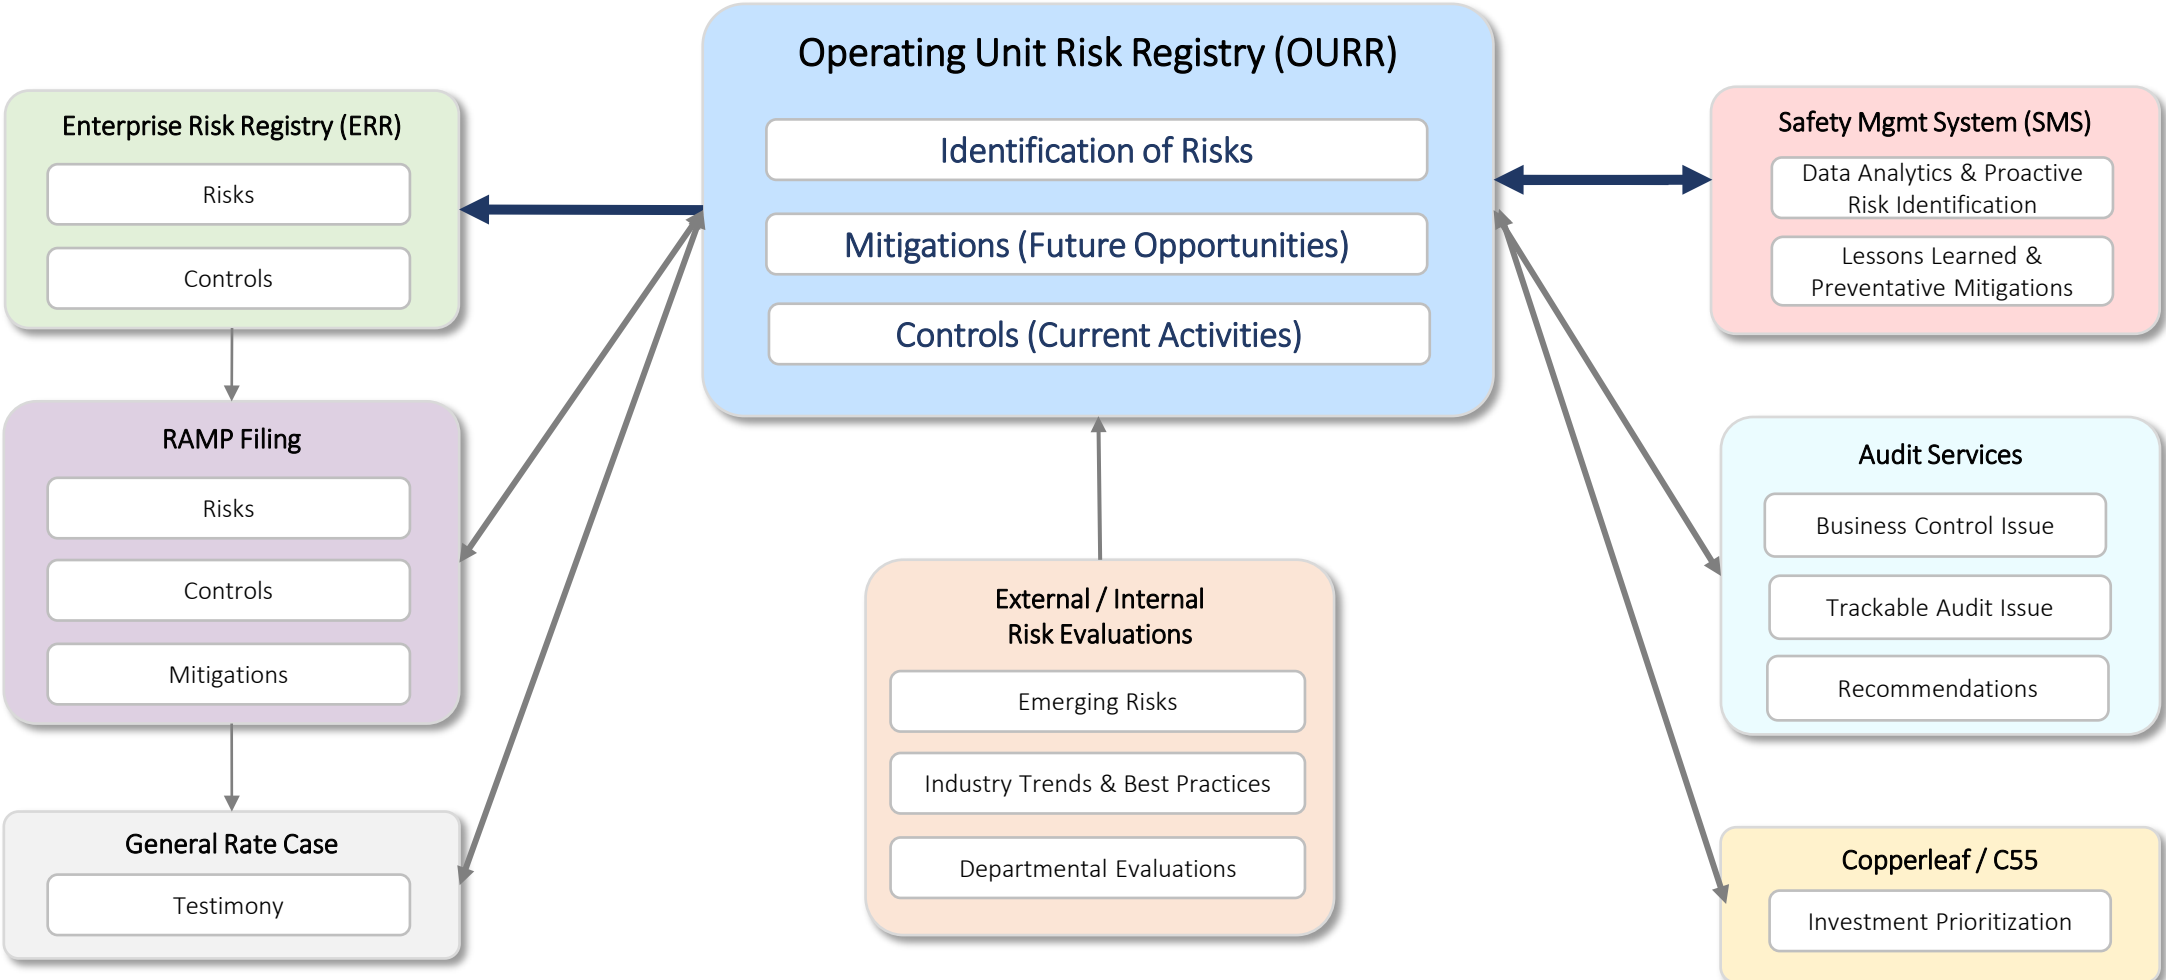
Operating Unit Risk Registry (OURR)

Identification of Risks

Mitigations (Future Opportunities)

Controls (Current Activities)

Enterprise Risk Registry (ERR)

Risks

Controls

RAMP Filing

Risks

Controls

Mitigations

General Rate Case

Testimony

External / Internal Risk Evaluations

Emerging Risks

Industry Trends & Best Practices

Departmental Evaluations

Safety Mgmt System (SMS)

Data Analytics & Proactive Risk Identification

Lessons Learned & Preventative Mitigations

Audit Services

Business Control Issue

Trackable Audit Issue

Recommendations

Copperleaf / C55

Investment Prioritization